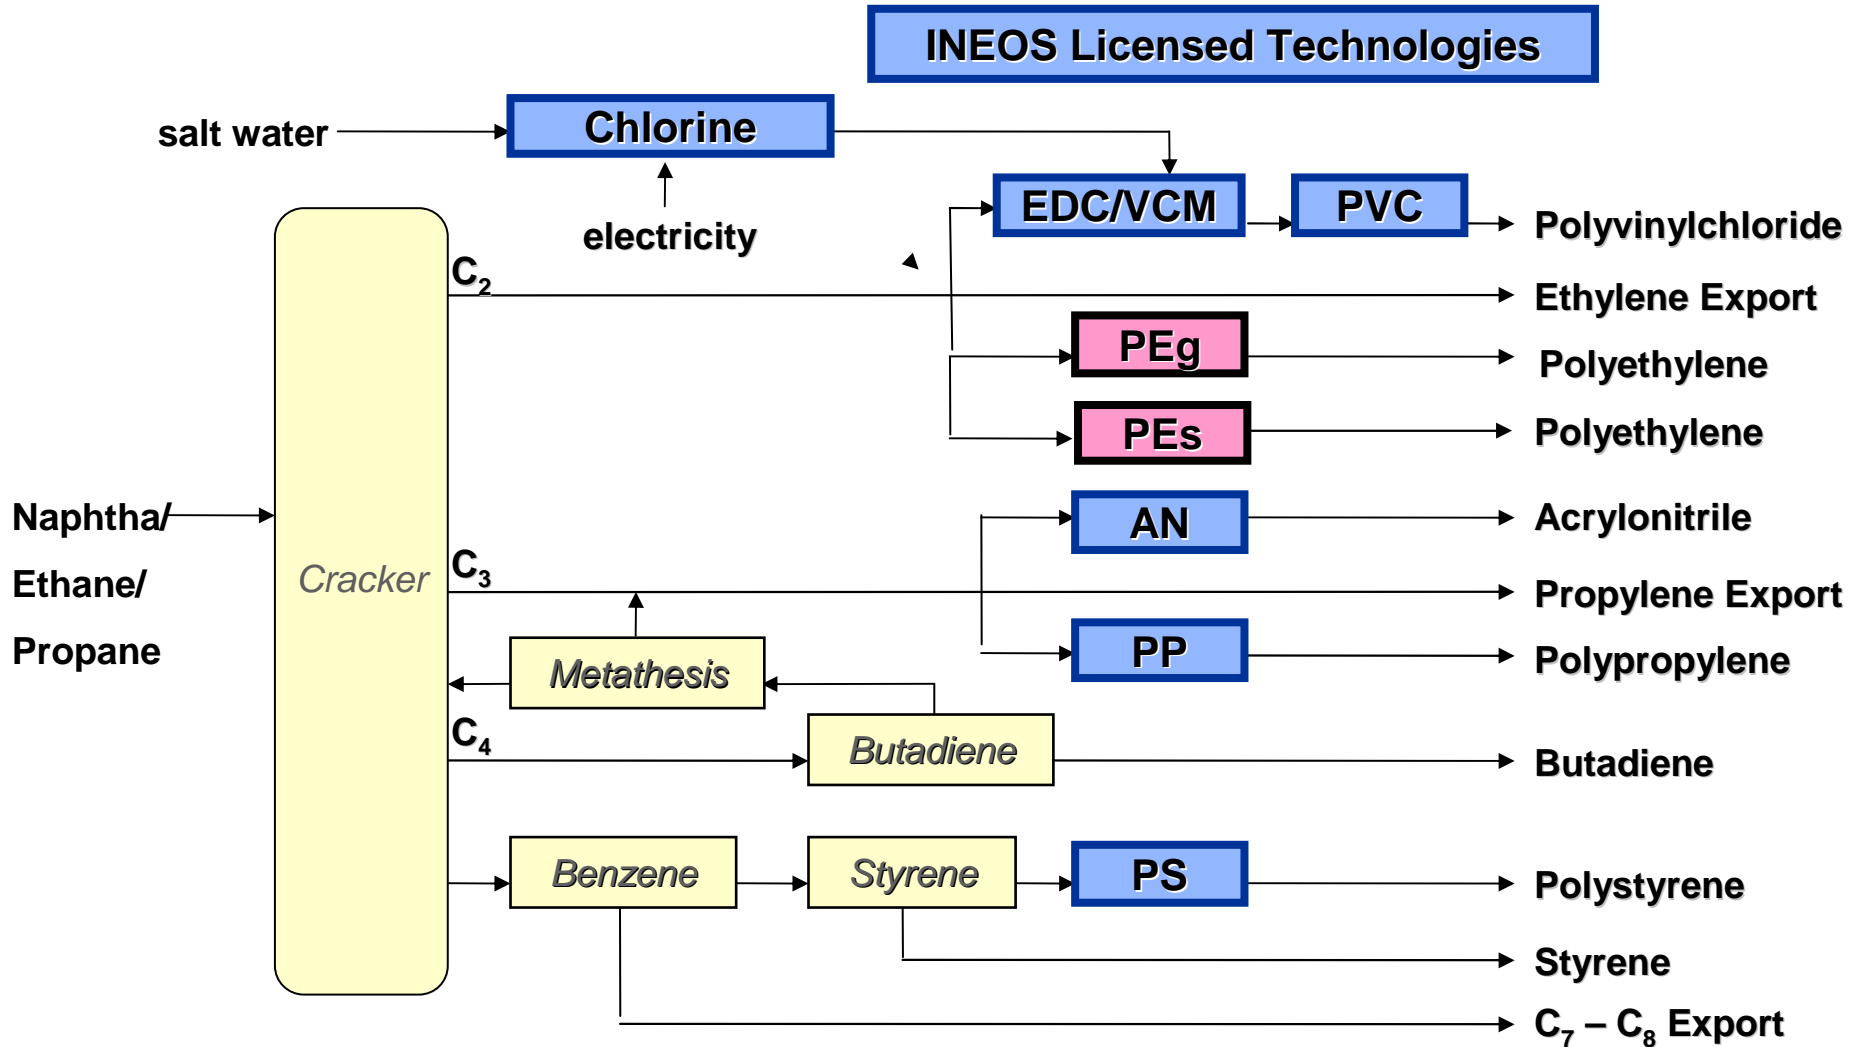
INEOS Licensed Technologies

salt water

Chlorine

electricity

EDC/VCM

PVC

Polyvinylchloride

Cracker

$C_2$

Ethylene Export

PEg

Polyethylene

PEs

Polyethylene

Naphtha/

Ethane/

Propane

AN

Acrylonitrile

$C_3$

Propylene Export

PP

Polypropylene

Metathesis

$C_4$

Butadiene

Butadiene

Benzene

Styrene

PS

Polystyrene

Styrene

$C_7 – C_8$ Export